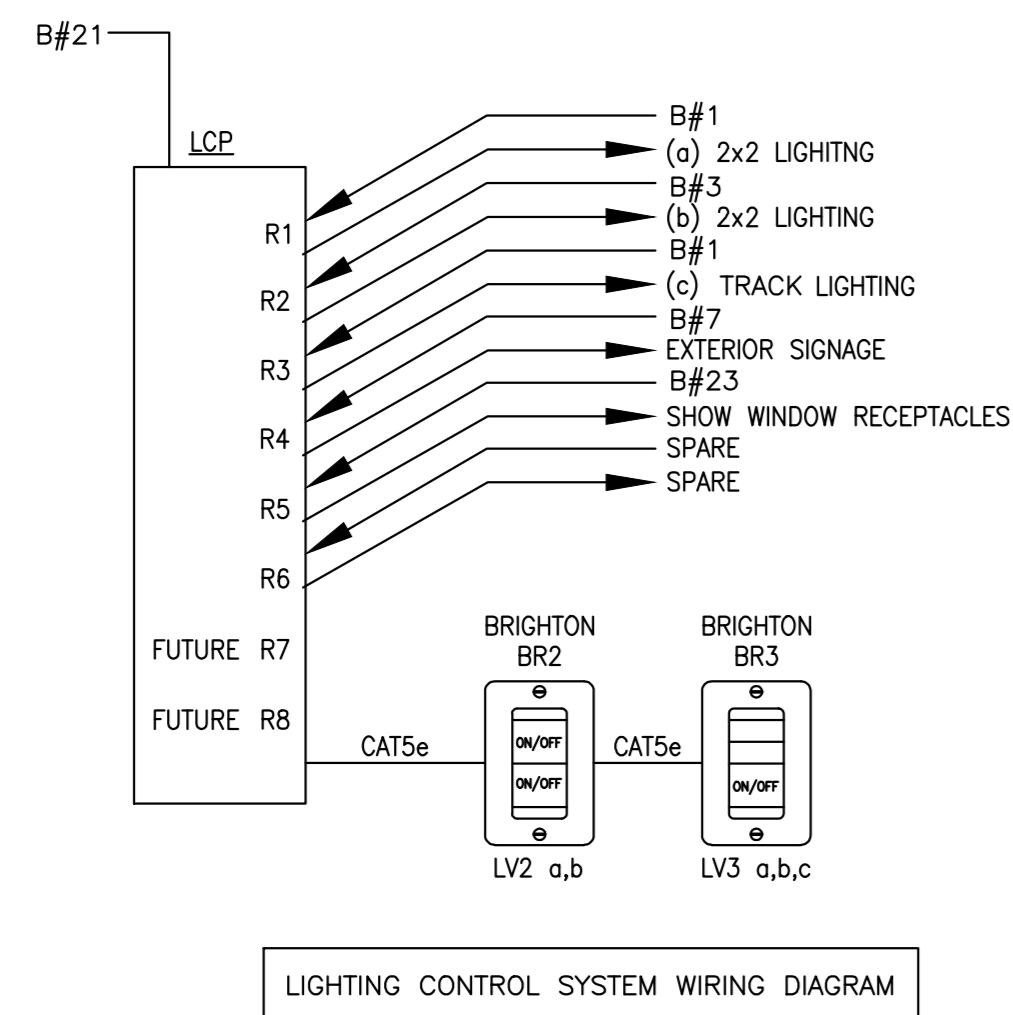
B#21

LCP

R1
R2
R3
R4
R5
R6
FUTURE R7
FUTURE R8

B#1
(a) 2x2 LIGHITNG
B#3
(b) 2x2 LIGHTING
B#1
(c) TRACK LIGHTING
B#7
EXTERIOR SIGNAGE
B#23
SHOW WINDOW RECEPTACLES
SPARE
SPARE

BRIGHTON
BR2
ON/OFF
ON/OFF
LV2 a,b

CAT5e

CAT5e

BRIGHTON
BR3
ON/OFF
LV3 a,b,c

LIGHTING CONTROL SYSTEM WIRING DIAGRAM